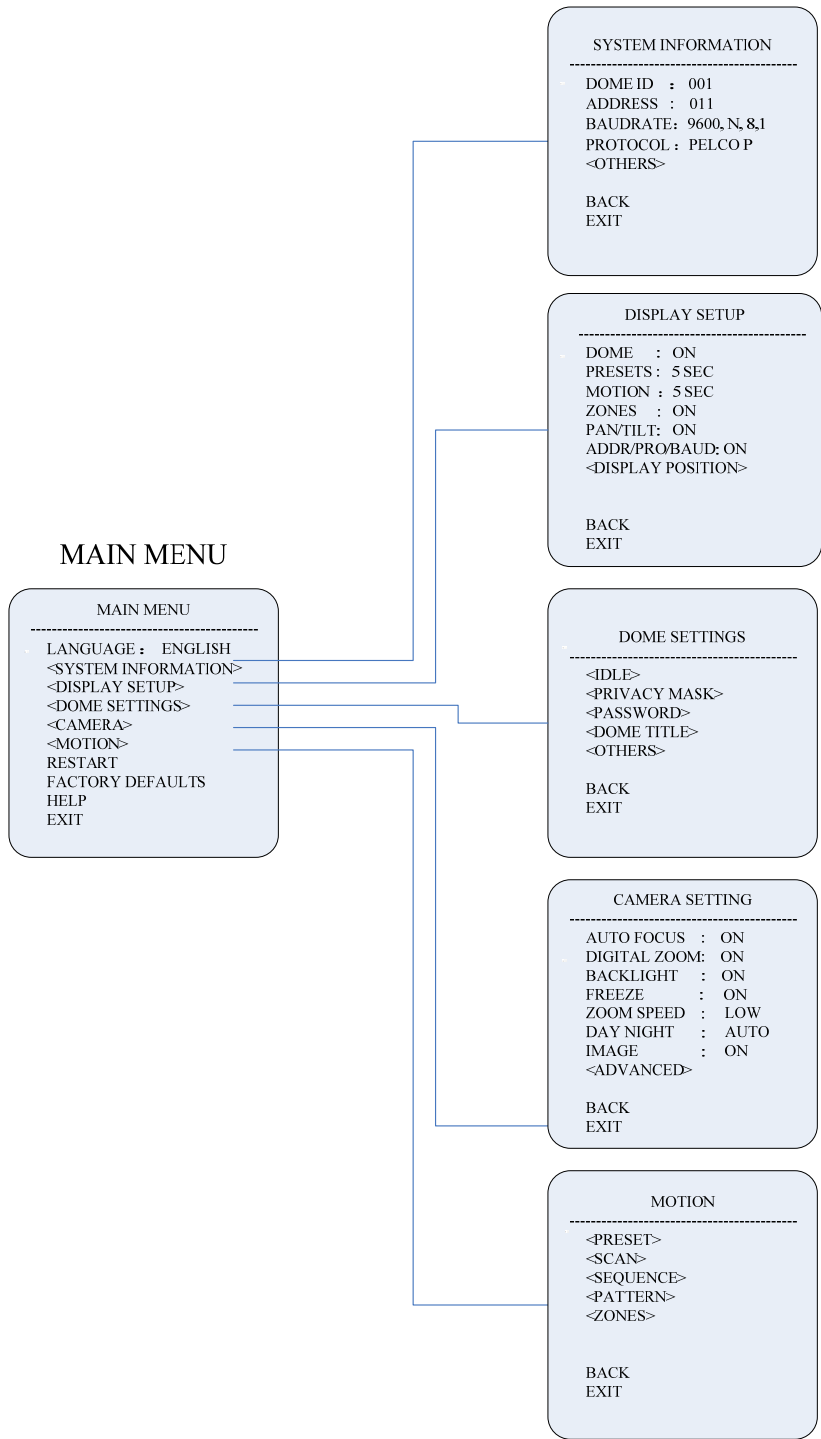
MAIN MENU

MAIN MENU
------------------------------------------
LANGUAGE : ENGLISH
<SYSTEM INFORMATION>
<DISPLAY SETUP>
<DOME SETTINGS>
<CAMERA>
<MOTION>
RESTART
FACTORY DEFAULTS
HELP
EXIT

SYSTEM INFORMATION
------------------------------------------
DOME ID : 001
ADDRESS : 011
BAUDRATE: 9600, N, 8,1
PROTOCOL : PELCO P
<OTHERS>

BACK
EXIT

DISPLAY SETUP
------------------------------------------
DOME : ON
PRESETS : 5 SEC
MOTION : 5 SEC
ZONES : ON
PAN/TILT: ON
ADDR/PRO/BAUD: ON
<DISPLAY POSITION>

BACK
EXIT

DOME SETTINGS
------------------------------------------
<IDLE>
<PRIVACY MASK>
<PASSWORD>
<DOME TITLE>
<OTHERS>

BACK
EXIT

CAMERA SETTING
------------------------------------------
AUTO FOCUS : ON
DIGITAL ZOOM: ON
BACKLIGHT : ON
FREEZE : ON
ZOOM SPEED : LOW
DAY NIGHT : AUTO
IMAGE : ON
<ADVANCED>

BACK
EXIT

MOTION
------------------------------------------
<PRESET>
<SCAN>
<SEQUENCE>
<PATTERN>
<ZONES>

BACK
EXIT